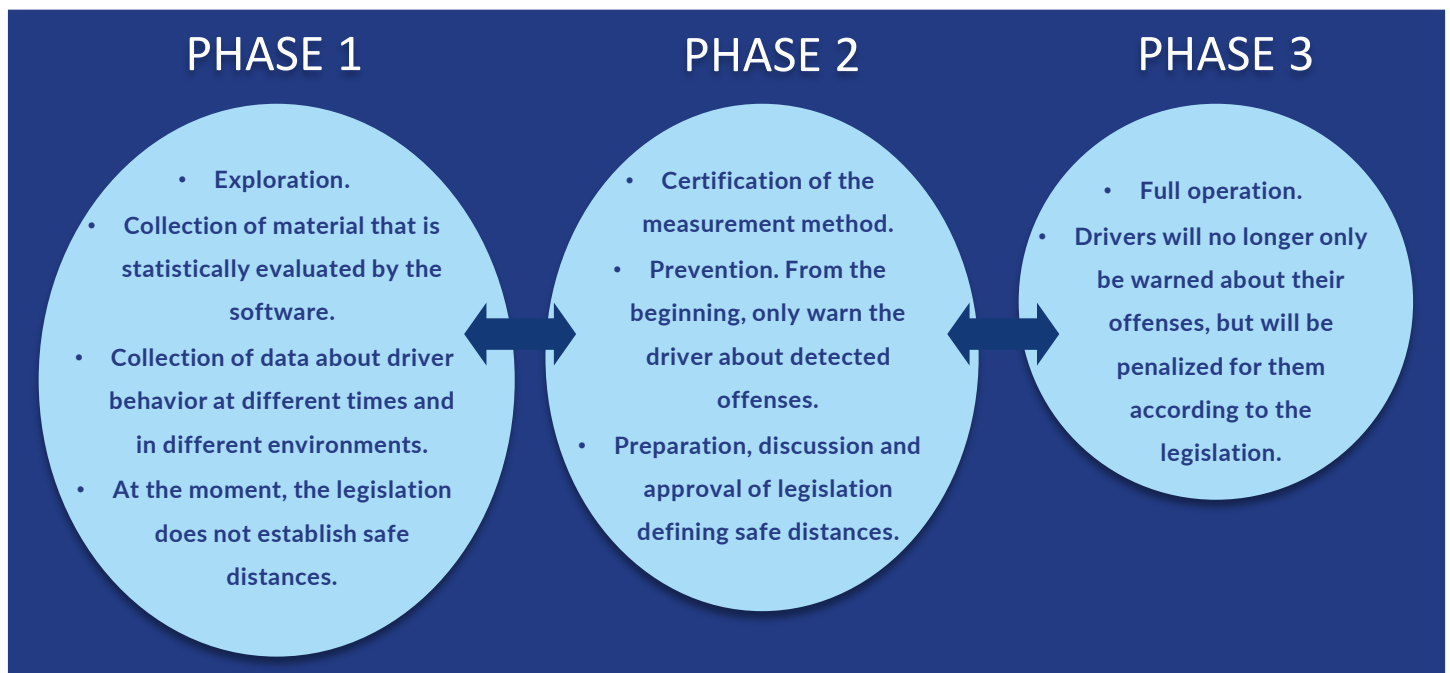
PHASE 1

- Exploration.
- Collection of material that is statistically evaluated by the software.
- Collection of data about driver behavior at different times and in different environments.
- At the moment, the legislation does not establish safe distances.

PHASE 2

- Certification of the measurement method.
- Prevention. From the beginning, only warn the driver about detected offenses.
- Preparation, discussion and approval of legislation defining safe distances.

PHASE 3

- Full operation.
- Drivers will no longer only be warned about their offenses, but will be penalized for them according to the legislation.